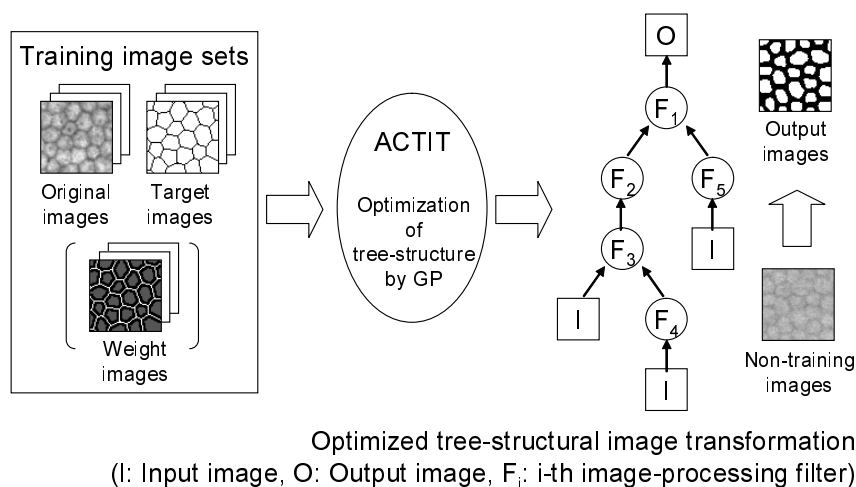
Training image sets

Original images

Target images

Weight images

ACTIT

Optimization of tree-structure by GP

O

$F_1$

$F_2$

$F_5$

$F_3$

I

I

$F_4$

I

Output images

Non-training images

Optimized tree-structural image transformation
(I: Input image, O: Output image, $F_i$: i-th image-processing filter)